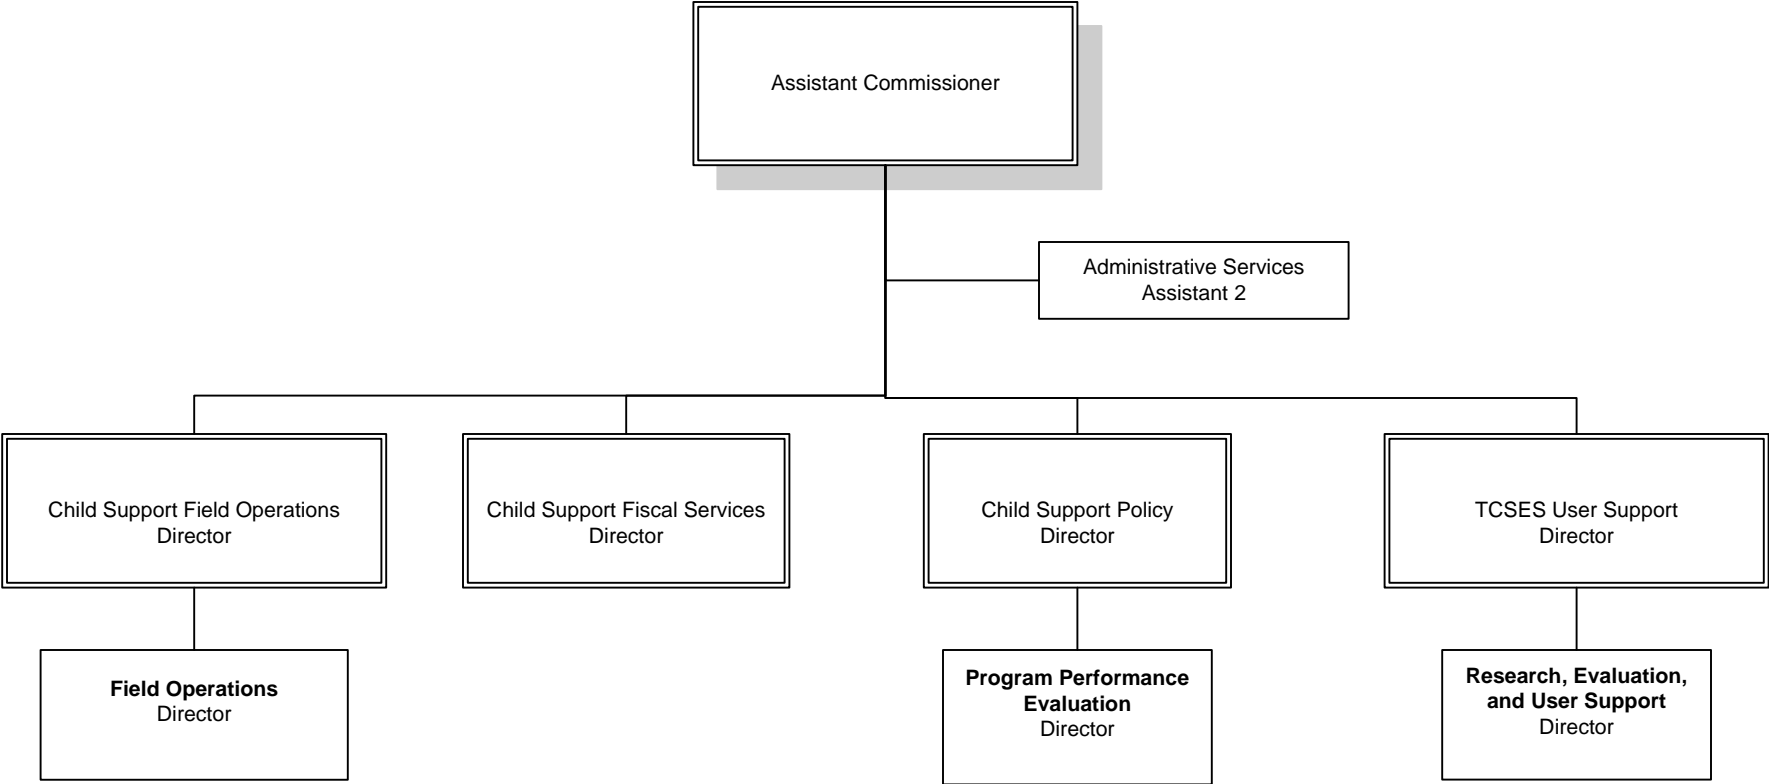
Assistant Commissioner

Administrative Services
Assistant 2

Child Support Field Operations
Director

Child Support Fiscal Services
Director

Child Support Policy
Director

TCSES User Support
Director

**Field Operations**
Director

**Program Performance Evaluation**
Director

**Research, Evaluation, and User Support**
Director